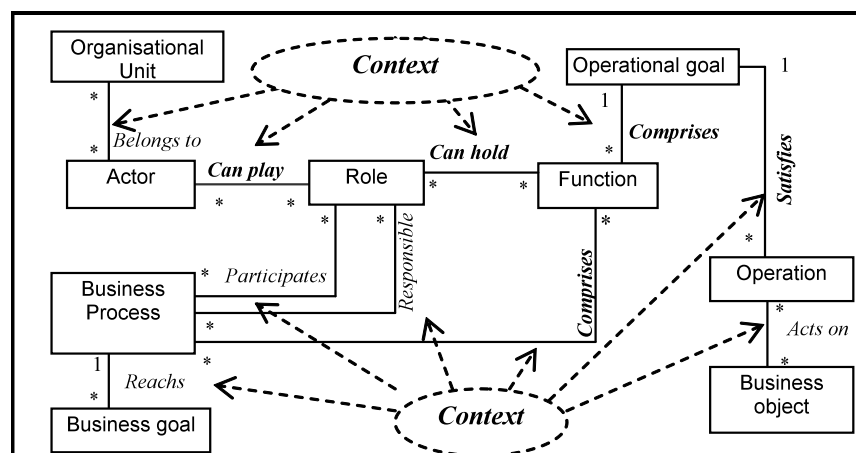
Organisational Unit

Context

Operational goal

1

*

Belongs to

*

1

Comprises

Satisfes

Can hold

Actor

Can play

Role

*

*

Function

*

*

*

*

*

*

Responsible

Comprises

*

Business Process

*

Participates

Operation

*

*

Acts on

*

1

*

Reachs

*

Business object

Business goal

Context